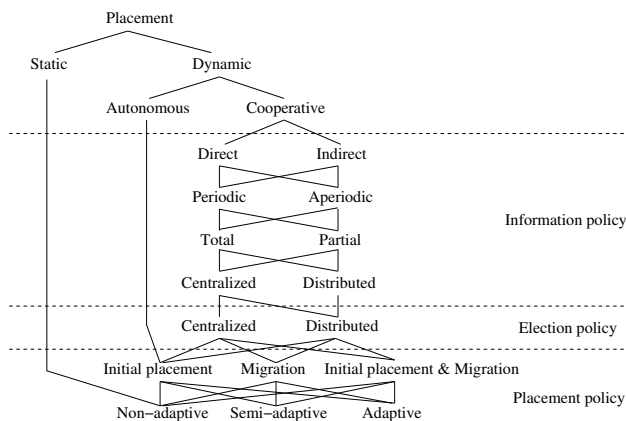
Placement

Static

Dynamic

Autonomous

Cooperative

Direct

Indirect

Periodic

Aperiodic

Information policy

Total

Partial

Centralized

Distributed

Centralized

Distributed

Election policy

Initial placement

Migration

Initial placement & Migration

Placement policy

Non−adaptive

Semi−adaptive

Adaptive